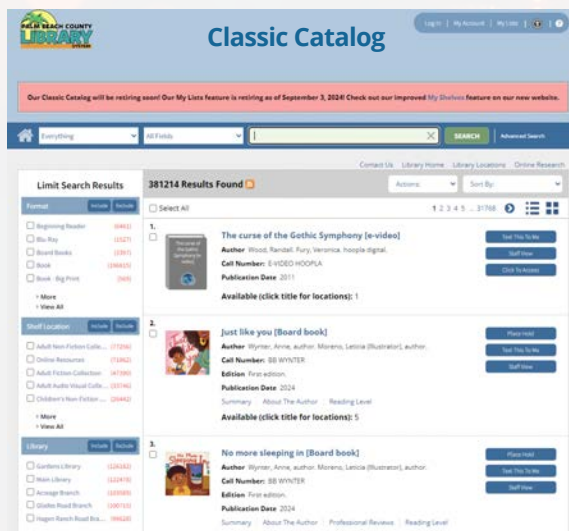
PALM BEACH COUNTY LIBRARY SYSTEM

Classic Catalog

Log In | My Account | My Lists | 

Our Classic Catalog will be retiring soon! Our My Lists feature is retiring as of September 3, 2024! Check out our improved My Shelves feature on our new website.

Everything | All Fields | SEARCH | Advanced Search

Contact Us | Library Home | Library Locations | Online Research

Limit Search Results

381214 Results Found

Actions | Sort By:

Select All

1 2 3 4 5 ... 31768

Format | Include | Exclude
Beginning Reader (4463)
Blu-Ray (1527)
Board Books (2367)
Book (246615)
Book - Big Print (569)
More
View All

Shelf Location | Include | Exclude
Adult Non-Fiction Colle... (77256)
Online Resources (73362)
Adult Fiction Collection (47390)
Adult Audio Visual Colle... (33746)
Children's Non-Fiction ... (26442)
More
View All

Library | Include | Exclude
Gardens Library (126162)
Main Library (122478)
Acreage Branch (103585)
Glades Road Branch (100153)
Hagen Ranch Road Bra... (99628)

1.
The curse of the Gothic Symphony [e-video]
Author Wood, Randall. Fury, Veronica. hoopla digital.
Call Number: E-VIDEO HOOPLA
Publication Date 2011
Available (click title for locations): 1
Text This To Me | Staff View | Click To Access

2.
Just like you [Board book]
Author Wynter, Anne, author. Moreno, Leticia (Illustrator), author.
Call Number: BB WYNTER
Edition First edition.
Publication Date 2024
Summary | About The Author | Reading Level
Available (click title for locations): 5
Place Hold | Text This To Me | Staff View

3.
No more sleeping in [Board book]
Author Wynter, Anne, author. Moreno, Leticia (Illustrator), author.
Call Number: BB WYNTER
Edition First edition.
Publication Date 2024
Summary | About The Author | Professional Reviews | Reading Level
Place Hold | Text This To Me | Staff View